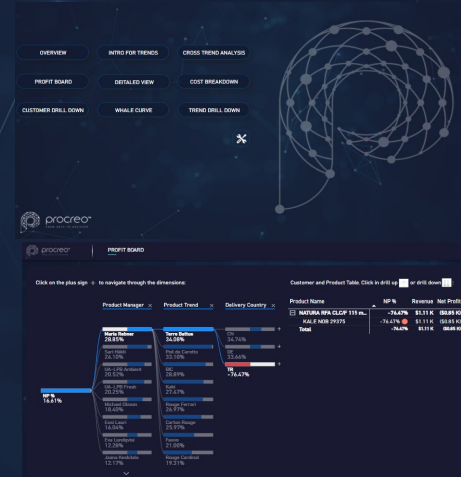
OVERVIEW
INTRO FOR TRENDS
CROSS TREND ANALYSIS
PROFIT BOARD
DEITALED VIEW
COST BREAKDOWN
CUSTOMER DRILL DOWN
WHALE CURVE
TREND DRILL DOWN

procreo

procreo
PROFIT BOARD

Click on the plus sign + to navigate through the dimensions:

Product Manager ×
Product Trend ×
Delivery Country ×

NP %
16.61%

Mario Reinter
28.85%
Sari Nikki
24.10%
Sih-LPR Ambient
20.52%
Sih-LPR Fresh
20.25%
Michael Olsson
18.48%
Essi Laurri
16.06%
Eva Lundqvist
12.29%
Joana Kesklaite
12.17%

Terra Sativa
34.08%
Pell de Carnita
33.10%
BIC
28.69%
Kale
27.47%
Rieage Ferrari
26.97%
Carlos Rieage
25.97%
Paone
21.88%
Rieage Cardinali
19.31%

CN
34.76%
SE
33.66%
TR
-76.47%

Customer and Product Table. Click in drill up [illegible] or drill down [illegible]

| Product Name | NP % | Revenue | Net Profit |
|---|---|---|---|
| ⊟ NATURA RFA CLC/P 115 m... | -76.47% | $1.11 K | ($0.85 K) |
| KALE NOB 29375 | -76.47% | $1.11 K | ($0.85 K) |
| Total | -76.47% | $1.11 K | ($0.85 K) |